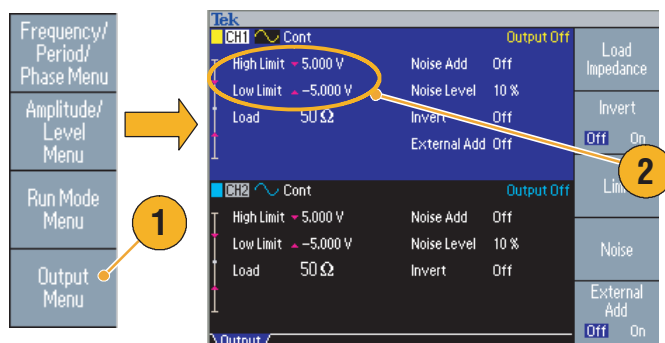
Frequency/ Period/ Phase Menu

Amplitude/ Level Menu

Run Mode Menu

Output Menu

1

Tek

CH1 Cont Output Off

High Limit 5.000 V Noise Add Off

Low Limit −5.000 V Noise Level 10 %

Load 50 Ω Invert Off

External Add Off

CH2 Cont Output Off

High Limit 5.000 V Noise Add Off

Low Limit −5.000 V Noise Level 10 %

Load 50 Ω Invert Off

Output

Load Impedance

Invert

Off On

Lim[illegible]

2

Noise

External Add

Off On